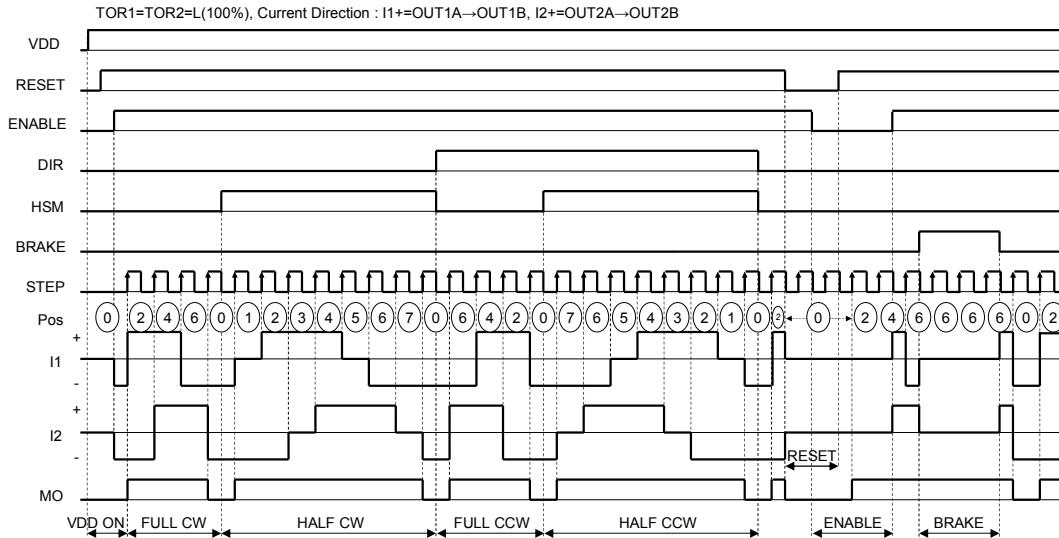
TOR1=TOR2=L(100%), Current Direction : I1+=OUT1A→OUT1B, I2+=OUT2A→OUT2B

VDD

RESET

ENABLE

DIR

HSM

BRAKE

STEP

Pos

0 2 4 6 0 1 2 3 4 5 6 7 0 6 4 2 0 7 6 5 4 3 2 1 0 2 0 2 4 6 6 6 6 6 0 2

+
I1
-

+
I2
-

RESET

MO

VDD ON FULL CW HALF CW FULL CCW HALF CCW ENABLE BRAKE